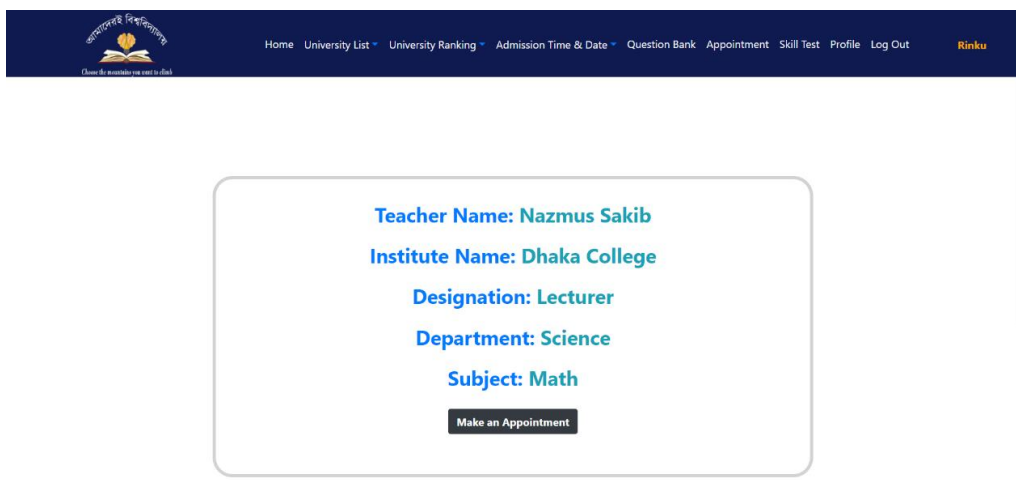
আমাদেরই বিশ্ববিদ্যালয়
Choose the mountains you want to climb

Home University List University Ranking Admission Time & Date Question Bank Appointment Skill Test Profile Log Out Rinku

Teacher Name: Nazmus Sakib

Institute Name: Dhaka College

Designation: Lecturer

Department: Science

Subject: Math

Make an Appointment